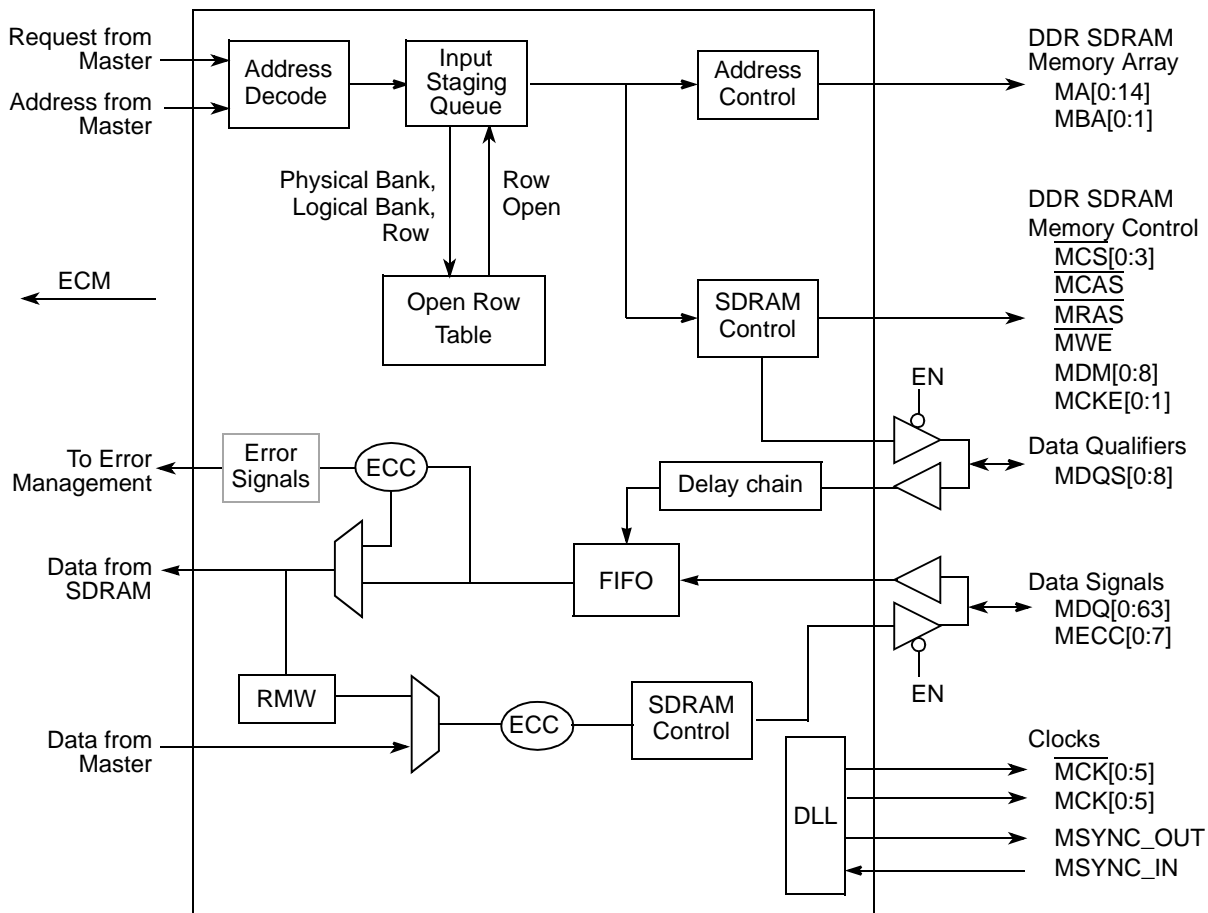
Request from Master

Address from Master

Address Decode

Input Staging Queue

Address Control

DDR SDRAM Memory Array
MA[0:14]
MBA[0:1]

Physical Bank, Logical Bank, Row

Row Open

DDR SDRAM Memory Control
$\overline{MCS}$[0:3]
$\overline{MCAS}$
$\overline{MRAS}$
$\overline{MWE}$
MDM[0:8]
MCKE[0:1]

ECM

Open Row Table

SDRAM Control

EN

To Error Management

Error Signals

ECC

Data Qualifiers
MDQS[0:8]

Delay chain

Data from SDRAM

FIFO

Data Signals
MDQ[0:63]
MECC[0:7]

EN

RMW

ECC

SDRAM Control

Data from Master

DLL

Clocks
$\overline{MCK}$[0:5]
MCK[0:5]
MSYNC_OUT
MSYNC_IN